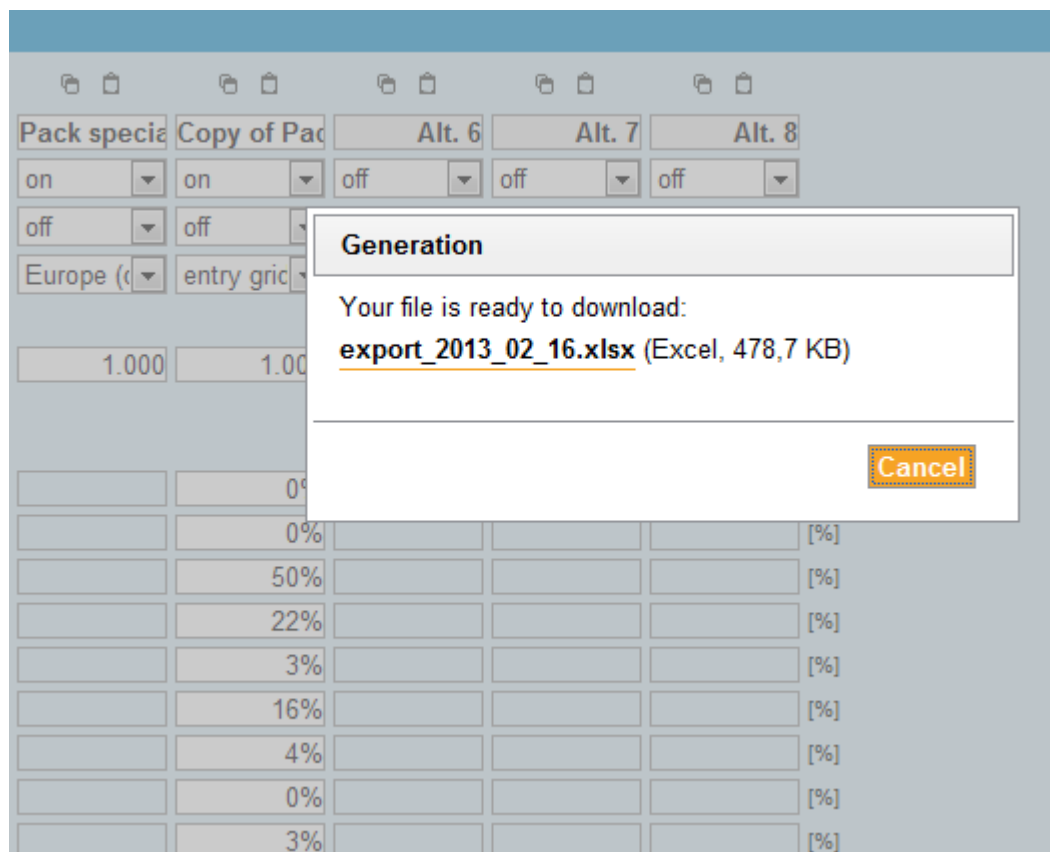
Pack specia | Copy of Pac | Alt. 6 | Alt. 7 | Alt. 8

on | on | off | off | off

off | off

Europe (c | entry gric

1.000 | 1.00

Generation

Your file is ready to download:

export_2013_02_16.xlsx (Excel, 478,7 KB)

Cancel

0%
0% [%]
50% [%]
22% [%]
3% [%]
16% [%]
4% [%]
0% [%]
3% [%]